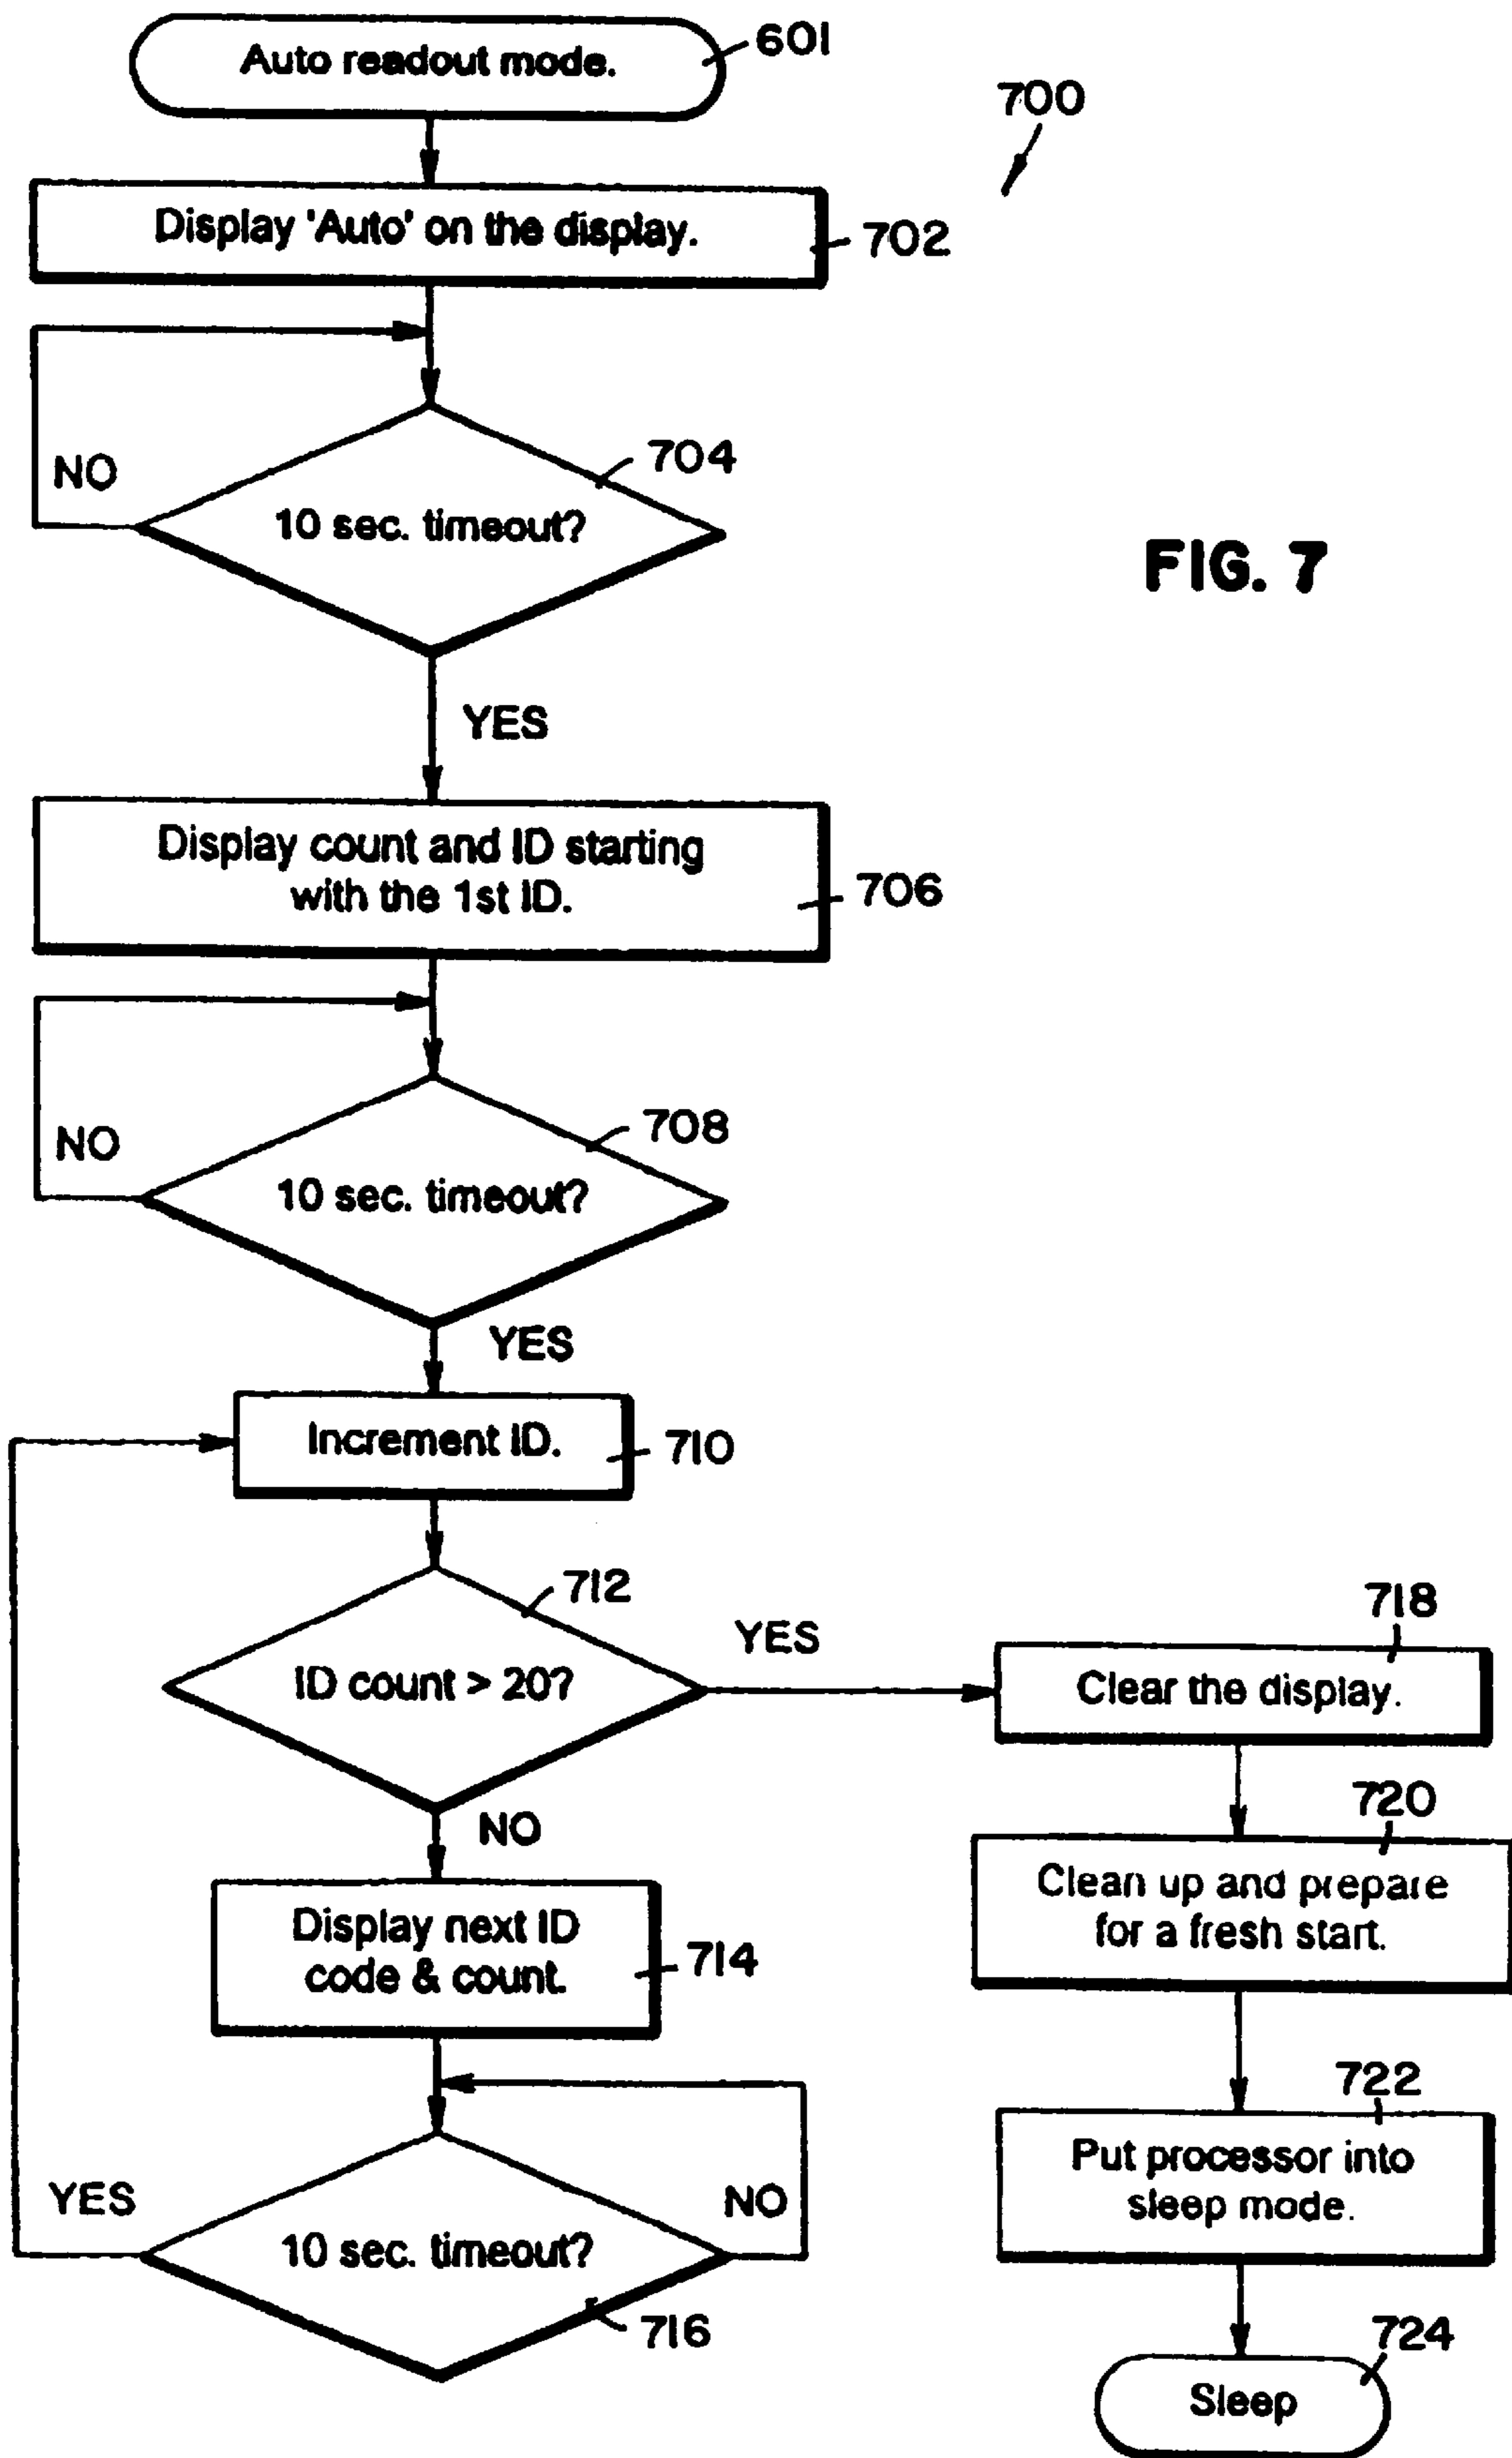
Auto readout mode.
601
700
Display 'Auto' on the display.
702
NO
10 sec. timeout?
704
FIG. 7
YES
Display count and ID starting with the 1st ID.
706
NO
10 sec. timeout?
708
YES
Increment ID.
710
712
ID count > 20?
YES
718
Clear the display.
NO
720
Clean up and prepare for a fresh start.
Display next ID code & count.
714
722
Put processor into sleep mode.
YES
NO
10 sec. timeout?
716
724
Sleep